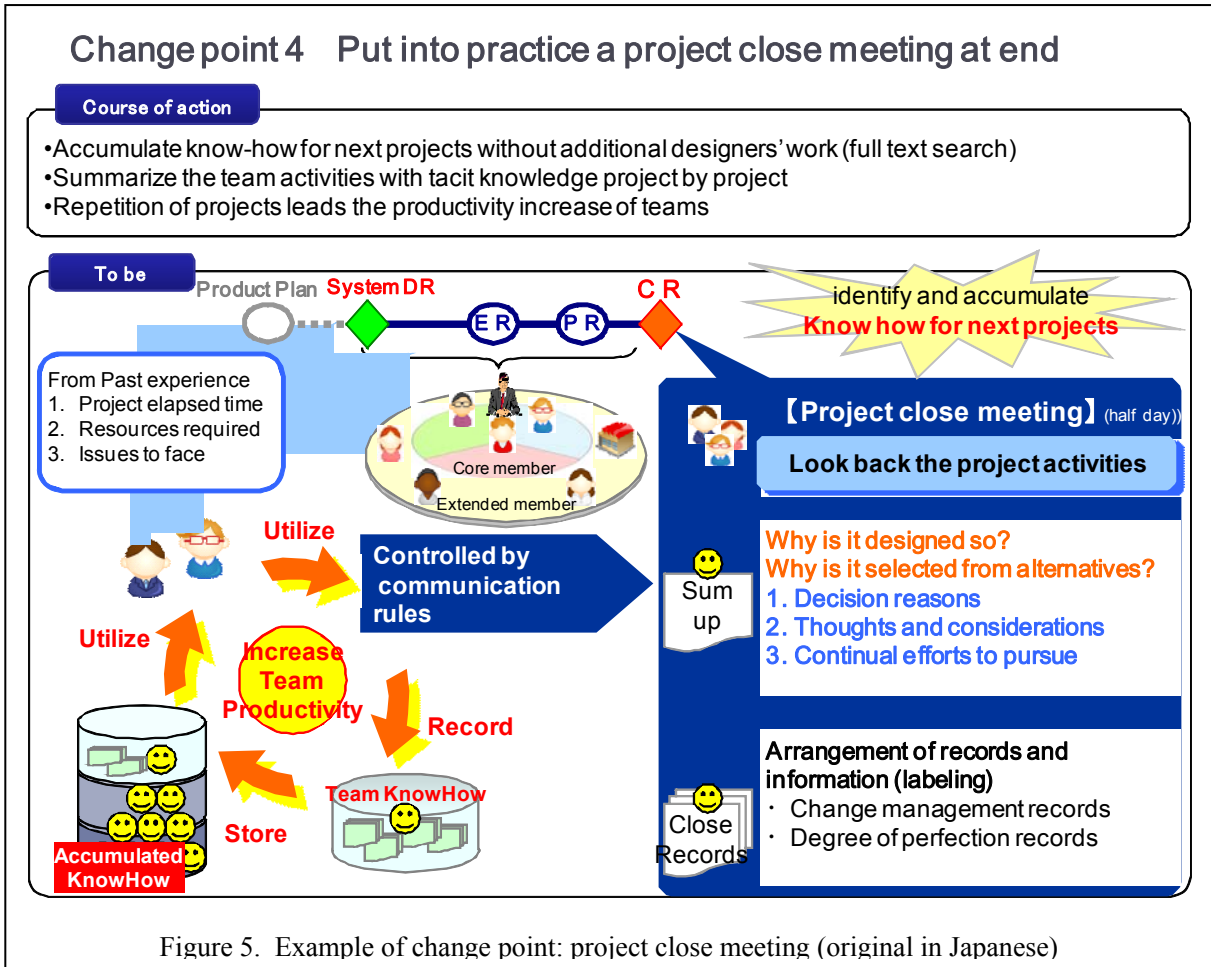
Change point 4 Put into practice a project close meeting at end

Course of action

•Accumulate know-how for next projects without additional designers' work (full text search)
•Summarize the team activities with tacit knowledge project by project
•Repetition of projects leads the productivity increase of teams

To be

Product Plan System DR E R P R C R

identify and accumulate
Know how for next projects

From Past experience
1. Project elapsed time
2. Resources required
3. Issues to face

Core member
Extended member

【Project close meeting】(half day))

Look back the project activities

Utilize

Controlled by communication rules

Sum up

Why is it designed so?
Why is it selected from alternatives?
1. Decision reasons
2. Thoughts and considerations
3. Continual efforts to pursue

Utilize

Increase Team Productivity

Record

Team KnowHow

Store

Accumulated KnowHow

Close Records

Arrangement of records and information (labeling)
・ Change management records
・ Degree of perfection records

Figure 5. Example of change point: project close meeting (original in Japanese)